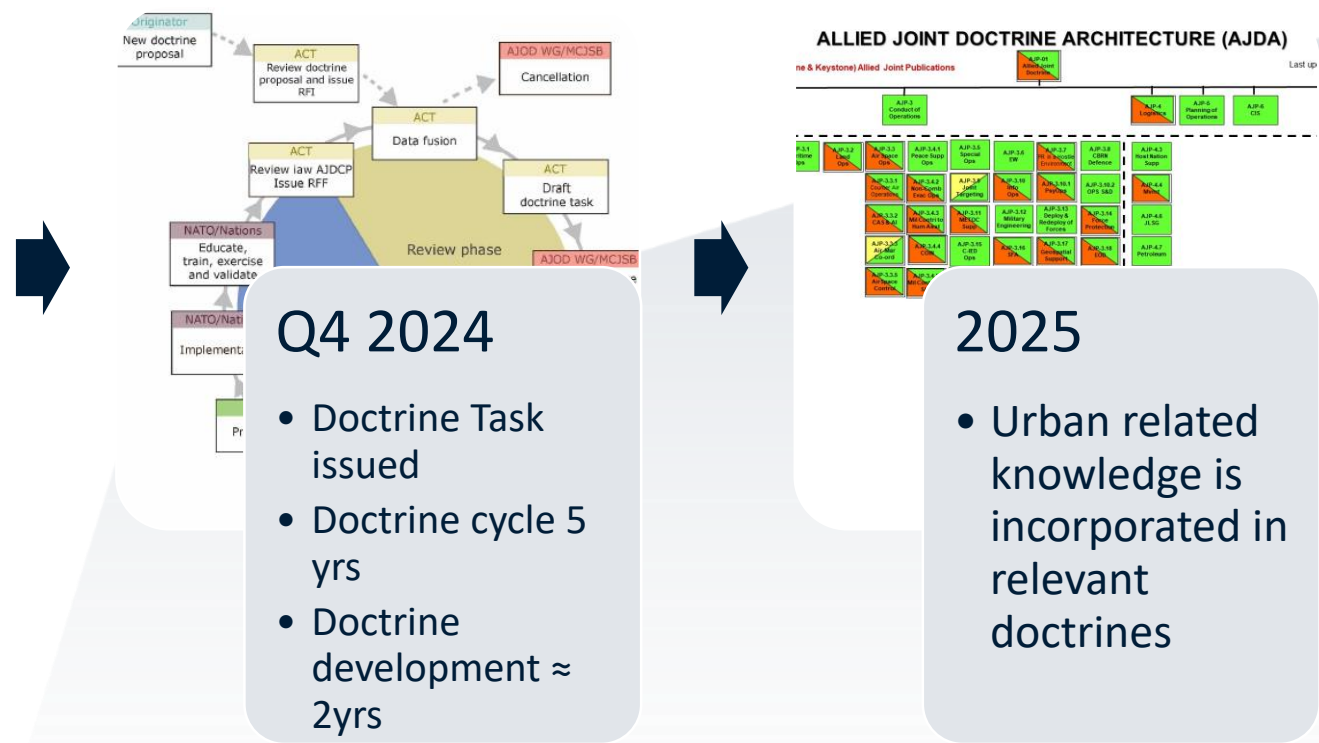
Originator
New doctrine proposal

ACT
Review doctrine proposal and issue RFI

AJOD WG/MCJSB
Cancellation

ACT
Data fusion

ACT
Review law AJDCP Issue RFF

ACT
Draft doctrine task

NATO/Nations
Educate, train, exercise and validate

Review phase

AJOD WG/MCJSB

NATO/Natio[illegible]
Implementa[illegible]

Pr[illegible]

Q4 2024

• Doctrine Task issued
• Doctrine cycle 5 yrs
• Doctrine development ≈ 2yrs

ALLIED JOINT DOCTRINE ARCHITECTURE (AJDA)

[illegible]e & Keystone) Allied Joint Publications

Last up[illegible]

AJP-01 Allied Joint Doctrine

AJP-3 Conduct of Operations

AJP-4 Logistics

AJP-5 Planning of Operations

AJP-6 CIS

AJP-3.1 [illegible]time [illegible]ps

AJP-3.2 Land Ops

AJP-3.3 Air Space Ops

AJP-3.4.1 Peace Supp Ops

AJP-3.5 Special Ops

AJP-3.6 EW

AJP-3.7 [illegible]

AJP-3.8 CBRN Defence

AJP-4.2 Host Nation Supp

AJP-3.3.1 Counter Air Operations

AJP-3.4.2 Non-Comb Evac Ops

AJP-3.9 Joint Targeting

AJP-3.10 Info Ops

AJP-3.10.1 Psyops

AJP-3.10.2 OPS S&D

AJP-4.4 Mvmt

AJP-3.3.2 CAS & AI

AJP-3.4.3 Mil Contri to Hum Asst

AJP-3.11 METOC Supp

AJP-3.12 Military Engineering

AJP-3.13 Deploy & Redeploy of Forces

AJP-3.14 Force Protection

AJP-4.6 JLSG

AJP-3.3.3 Air-Mar Co-ord

AJP-3.4.4 COIN

AJP-3.15 C-IED Ops

AJP-3.16 SFA

AJP-3.17 Geospatial Support

AJP-3.19 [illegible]

AJP-4.7 Petroleum

AJP-3.3.5 Air Space Control

AJP-3.4.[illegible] Mil Con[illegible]

2025

• Urban related knowledge is incorporated in relevant doctrines